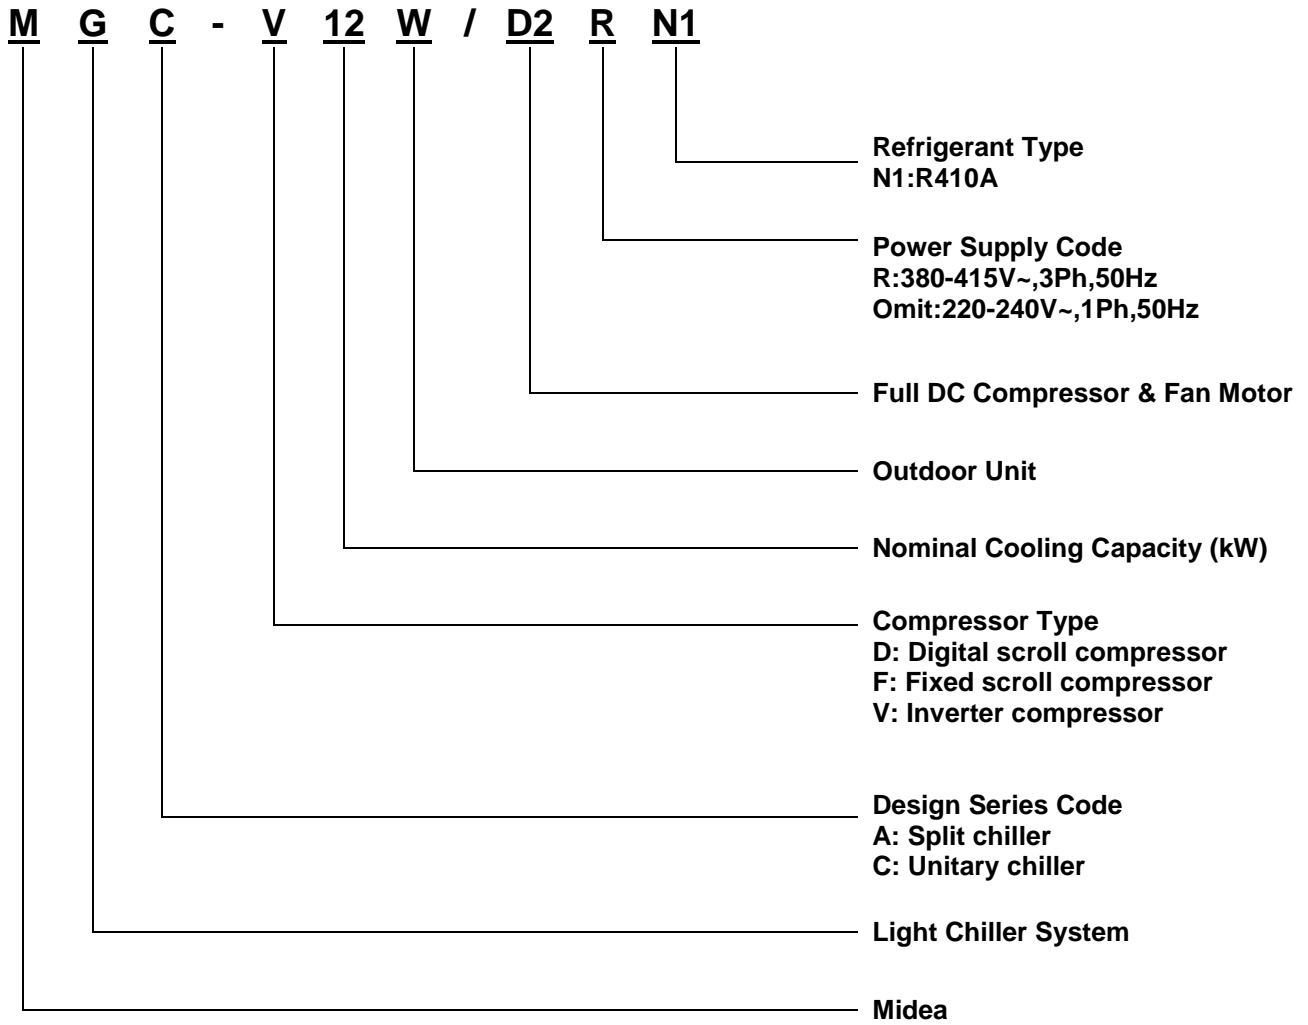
M G C - V 12 W / D2 R N1

Refrigerant Type
N1:R410A

Power Supply Code
R:380-415V~,3Ph,50Hz
Omit:220-240V~,1Ph,50Hz

Full DC Compressor & Fan Motor

Outdoor Unit

Nominal Cooling Capacity (kW)

Compressor Type
D: Digital scroll compressor
F: Fixed scroll compressor
V: Inverter compressor

Design Series Code
A: Split chiller
C: Unitary chiller

Light Chiller System

Midea